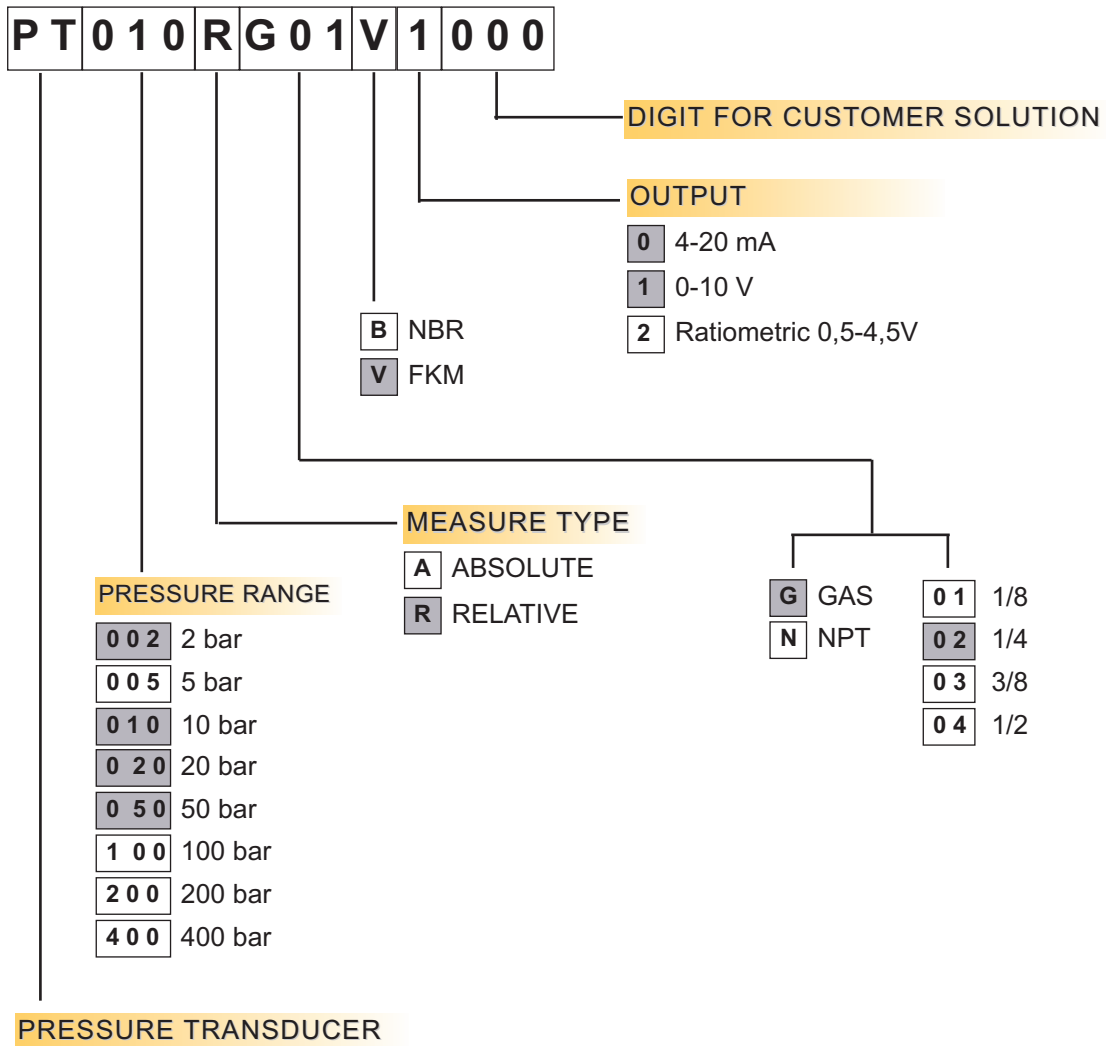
PT010RG01V1000

DIGIT FOR CUSTOMER SOLUTION

OUTPUT

0 4-20 mA
1 0-10 V
2 Ratiometric 0,5-4,5V

B NBR
V FKM

MEASURE TYPE

A ABSOLUTE
R RELATIVE

G GAS
N NPT

01 1/8
02 1/4
03 3/8
04 1/2

PRESSURE RANGE

002 2 bar
005 5 bar
010 10 bar
020 20 bar
050 50 bar
100 100 bar
200 200 bar
400 400 bar

PRESSURE TRANSDUCER